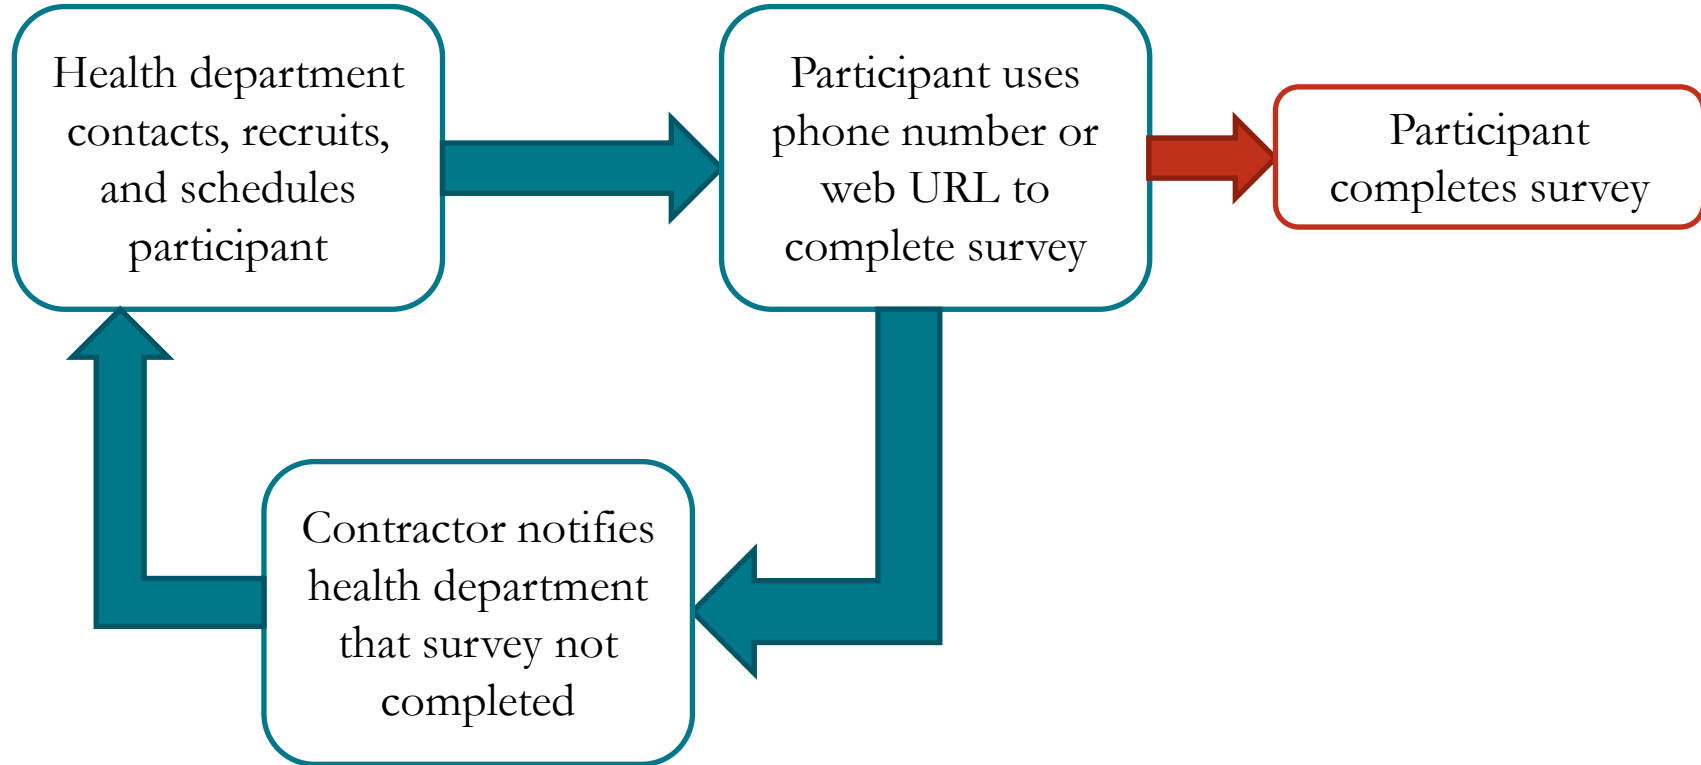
Health department contacts, recruits, and schedules participant

Participant uses phone number or web URL to complete survey

Participant completes survey

Contractor notifies health department that survey not completed